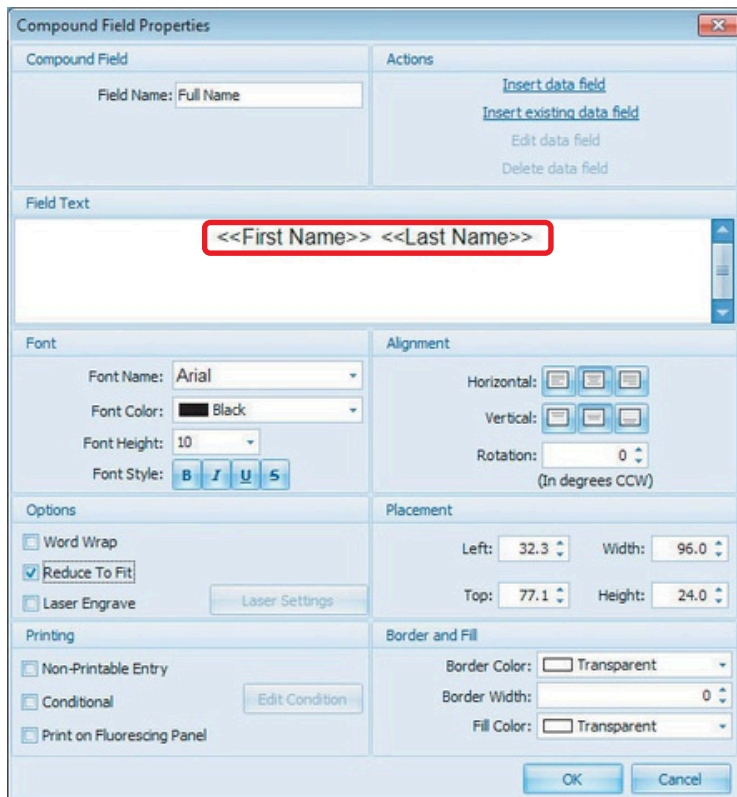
Compound Field Properties

Compound Field

Field Name: Full Name

Actions

Insert data field

Insert existing data field

Edit data field

Delete data field

Field Text

<<First Name>> <<Last Name>>

Font

Font Name: Arial

Font Color: Black

Font Height: 10

Font Style: B I U S

Alignment

Horizontal:

Vertical:

Rotation: 0

(In degrees CCW)

Options

Word Wrap

Reduce To Fit

Laser Engrave

Laser Settings

Placement

Left: 32.3

Width: 96.0

Top: 77.1

Height: 24.0

Printing

Non-Printable Entry

Conditional

Edit Condition

Print on Fluorescing Panel

Border and Fill

Border Color: Transparent

Border Width: 0

Fill Color: Transparent

OK

Cancel